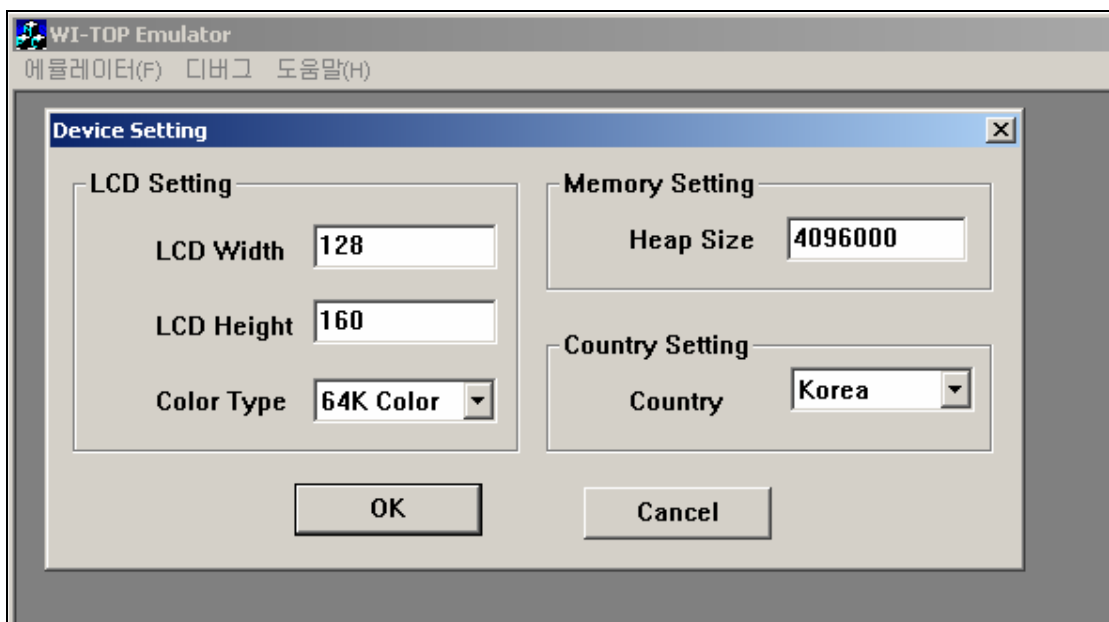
WI-TOP Emulator
에뮬레이터(F) 디버그 도움말(H)

Device Setting

LCD Setting
LCD Width 128
LCD Height 160
Color Type 64K Color

Memory Setting
Heap Size 4096000

Country Setting
Country Korea

OK
Cancel